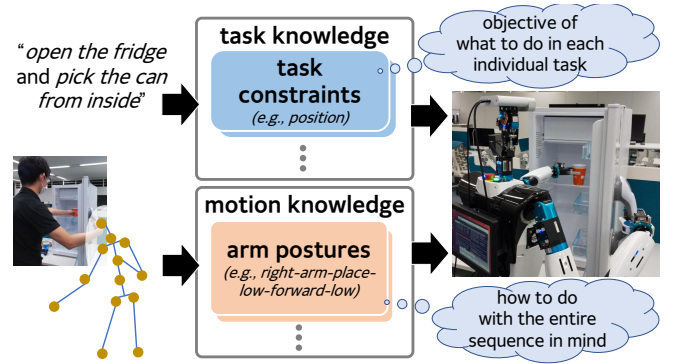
"open the fridge and pick the can from inside"

task knowledge

task constraints
(e.g., position)

objective of what to do in each individual task

motion knowledge

arm postures
(e.g., right-arm-place-low-forward-low)

how to do with the entire sequence in mind